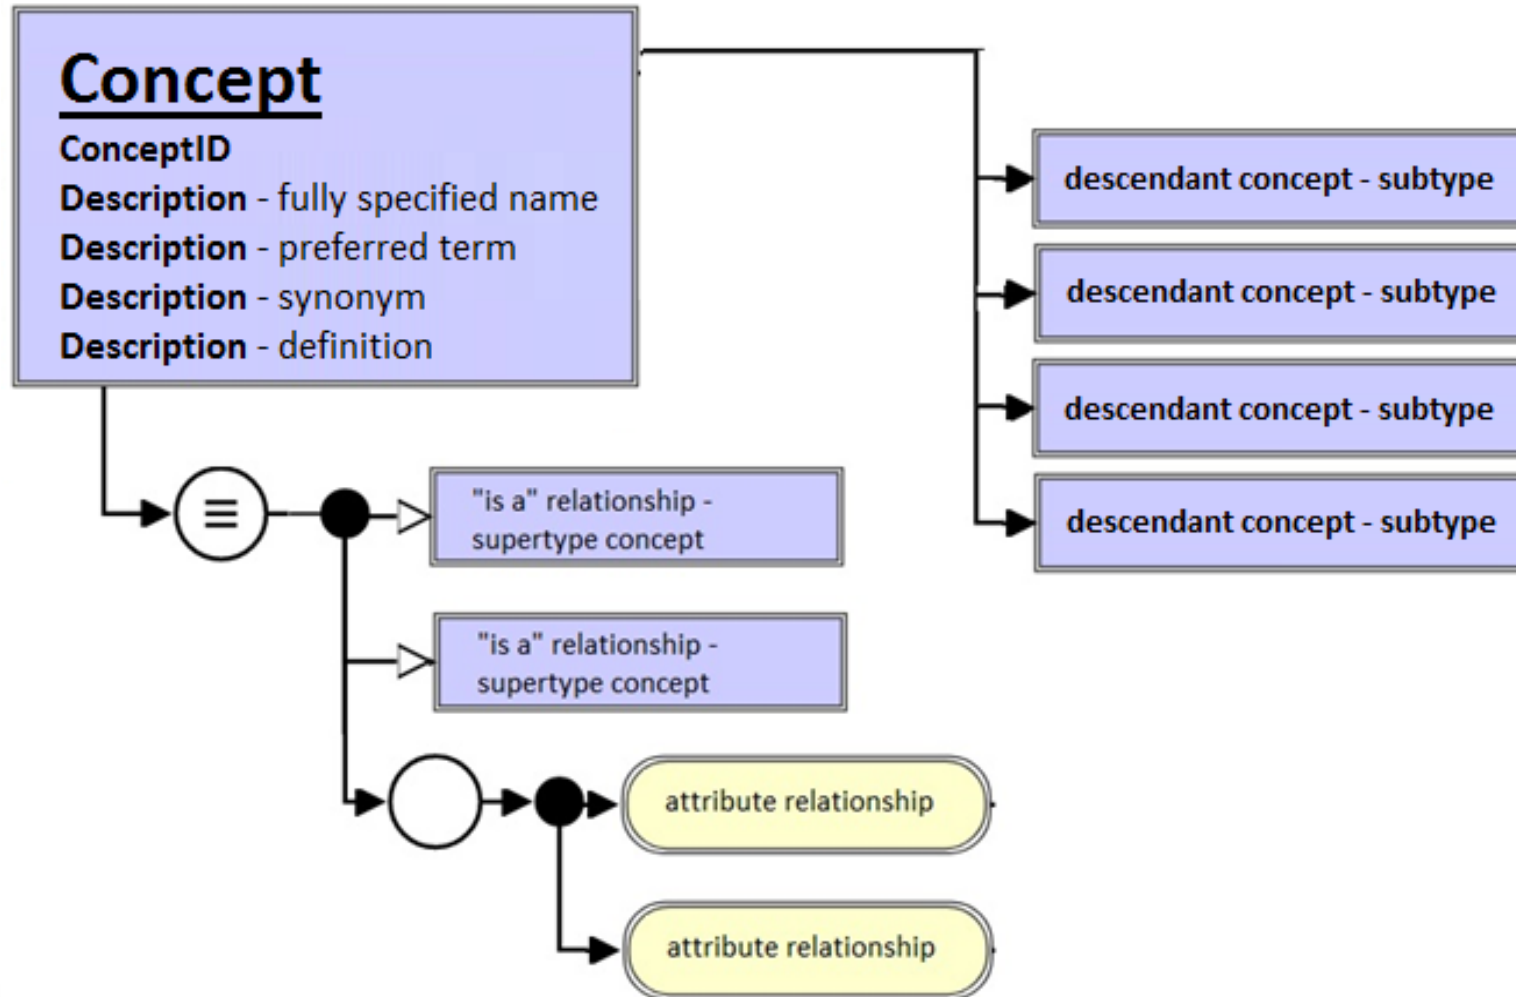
Concept
ConceptID
Description - fully specified name
Description - preferred term
Description - synonym
Description - definition

descendant concept - subtype

descendant concept - subtype

descendant concept - subtype

descendant concept - subtype

$\equiv$

"is a" relationship - supertype concept

"is a" relationship - supertype concept

attribute relationship

attribute relationship